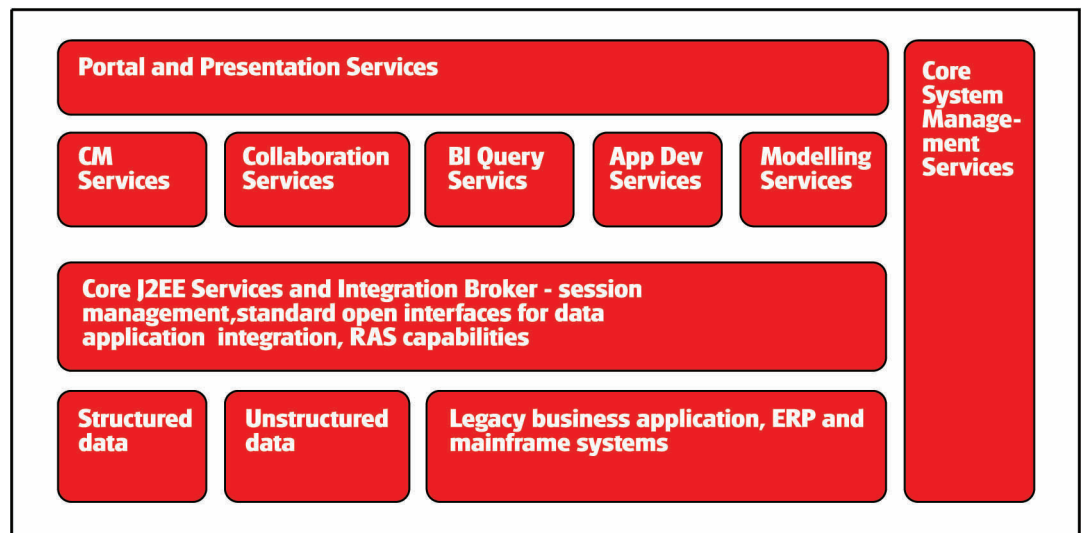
Portal and Presentation Services

CM Services

Collaboration Services

BI Query Servics

App Dev Services

Modelling Services

Core J2EE Services and Integration Broker - session management,standard open interfaces for data application integration, RAS capabilities

Structured data

Unstructured data

Legacy business application, ERP and mainframe systems

Core System Management Services